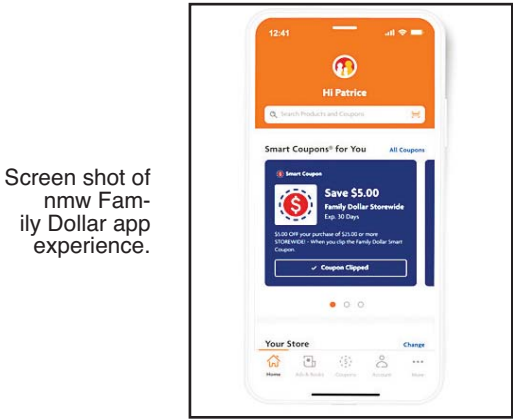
Screen shot of nmw Family Dollar app experience.

12:41

Hi Patrice

Search Products and Coupons

Smart Coupons® for You

All Coupons

Smart Coupon

Save $5.00

Family Dollar Storewide

Exp. 30 Days

$5.00 OFF your purchase of $25.00 or more STOREWIDE! - When you clip the Family Dollar Smart Coupon.

✓ Coupon Clipped

Your Store

Change

Home

Ads & Books

Coupons

Account

More